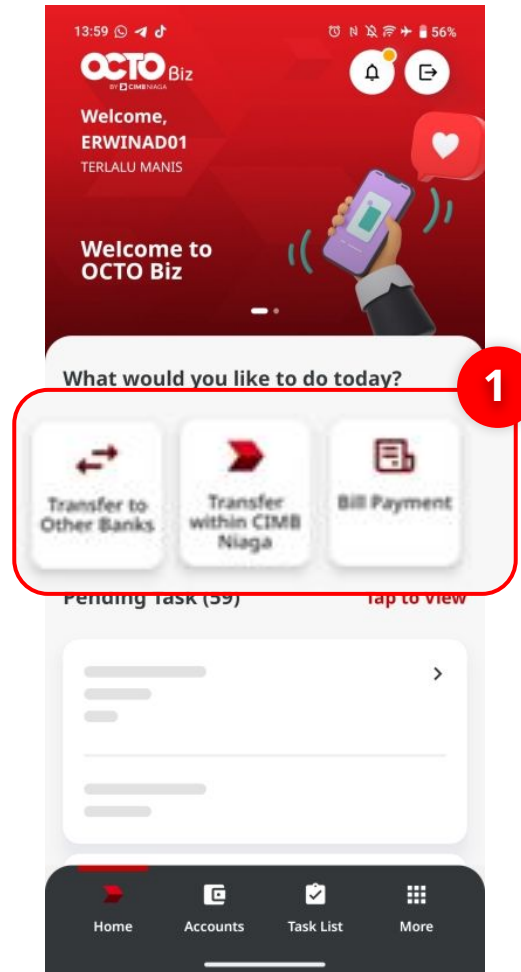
13:59 56%

OCTO Biz
BY CIMB NIAGA

Welcome,
ERWINAD01
TERLALU MANIS

Welcome to OCTO Biz

What would you like to do today?

1

Transfer to Other Banks

Transfer within CIMB Niaga

Bill Payment

Pending Task (59)

Tap to View

Home

Accounts

Task List

More